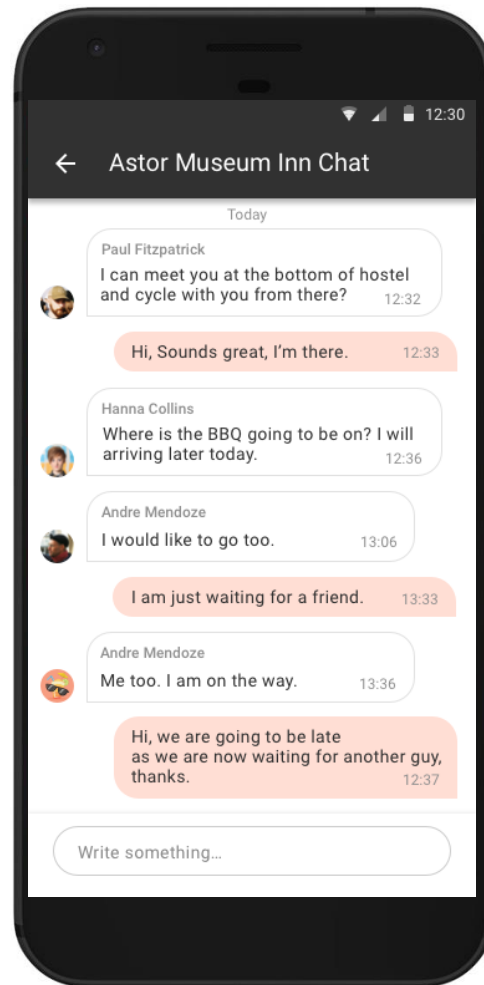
12:30

Astor Museum Inn Chat

Today

Paul Fitzpatrick
I can meet you at the bottom of hostel and cycle with you from there? 12:32

Hi, Sounds great, I'm there. 12:33

Hanna Collins
Where is the BBQ going to be on? I will arriving later today. 12:36

Andre Mendoze
I would like to go too. 13:06

I am just waiting for a friend. 13:33

Andre Mendoze
Me too. I am on the way. 13:36

Hi, we are going to be late as we are now waiting for another guy, thanks. 12:37

Write something...